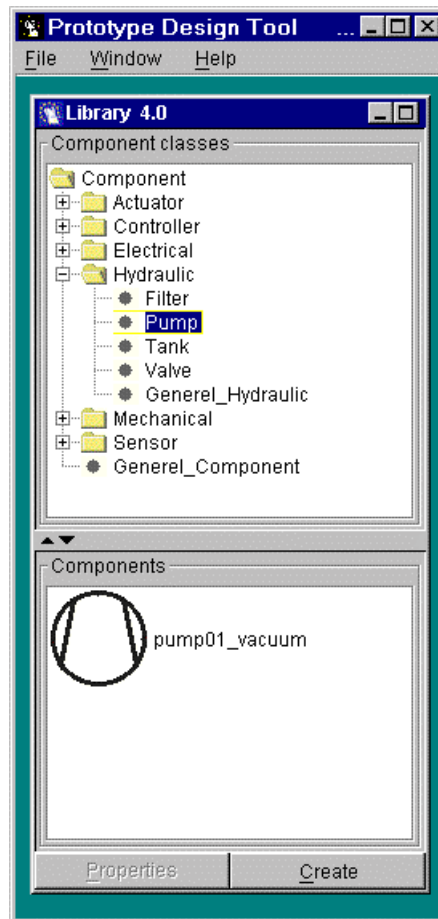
Prototype Design Tool ...

File Window Help

Library 4.0

Component classes

Component
Actuator
Controller
Electrical
Hydraulic
Filter
Pump
Tank
Valve
Generel_Hydraulic
Mechanical
Sensor
Generel_Component

Components

pump01_vacuum

Properties

Create